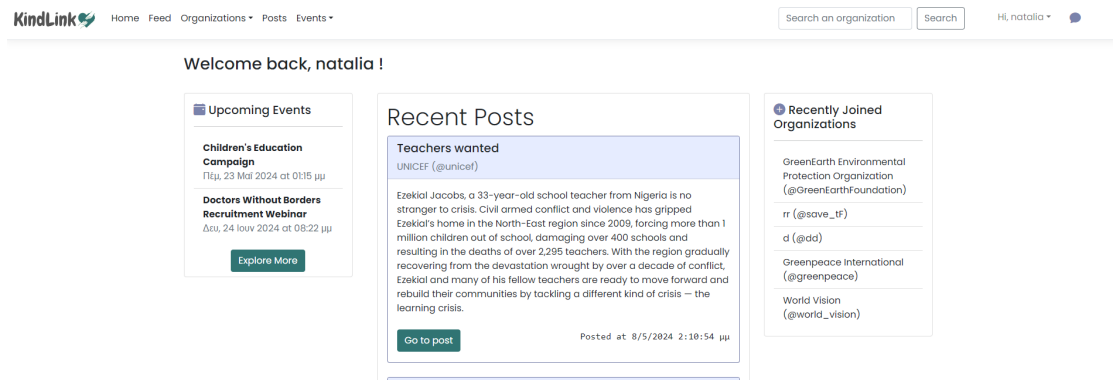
KindLink Home Feed Organizations ▾ Posts Events ▾ Search an organization Search Hi, natalia ▾

Welcome back, natalia !

Upcoming Events

Children's Education Campaign
Πεμ, 23 Μαΐ 2024 at 01:15 μμ

Doctors Without Borders Recruitment Webinar
Δευ, 24 Ιουν 2024 at 08:22 μμ

Explore More

Recent Posts

Teachers wanted
UNICEF (@unicef)

Ezekial Jacobs, a 33-year-old school teacher from Nigeria is no stranger to crisis. Civil armed conflict and violence has gripped Ezekial's home in the North-East region since 2009, forcing more than 1 million children out of school, damaging over 400 schools and resulting in the deaths of over 2,295 teachers. With the region gradually recovering from the devastation wrought by over a decade of conflict, Ezekial and many of his fellow teachers are ready to move forward and rebuild their communities by tackling a different kind of crisis — the learning crisis.

Go to post
Posted at 8/5/2024 2:10:54 μμ

Recently Joined Organizations

GreenEarth Environmental Protection Organization (@GreenEarthFoundation)

rr (@save_tF)

d (@dd)

Greenpeace International (@greenpeace)

World Vision (@world_vision)